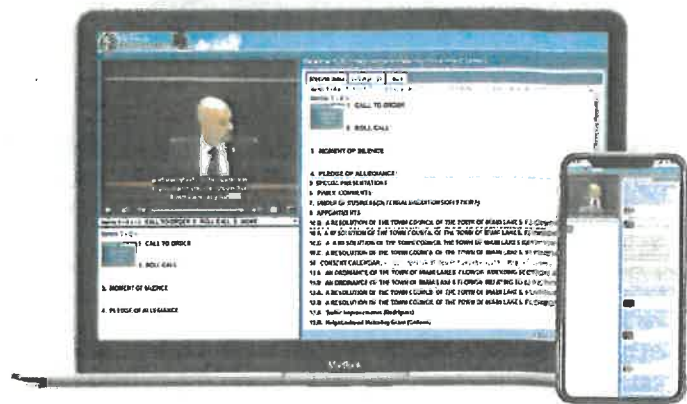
1. CALL TO ORDER

2. ROLL CALL

3. MOMENT OF SILENCE

4. PLEDGE OF ALLEGIANCE
5. SPECIAL PRESENTATION
6. PUBLIC COMMENTS
7. ORDER OF BUSINESS
8. APPOINTMENTS
9. A RESOLUTION OF THE TOWN COUNCIL OF THE TOWN OF MIAMI LAKES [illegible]
10. A RESOLUTION OF THE TOWN COUNCIL OF THE TOWN OF MIAMI LAKES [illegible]
11. A RESOLUTION OF THE TOWN COUNCIL OF THE TOWN OF MIAMI LAKES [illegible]
12. A RESOLUTION OF THE TOWN COUNCIL OF THE TOWN OF MIAMI LAKES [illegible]
13. CONSENT CALENDAR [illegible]
11.A AN ORDINANCE OF THE TOWN OF MIAMI LAKES, FLORIDA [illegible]
11.B AN ORDINANCE OF THE TOWN OF MIAMI LAKES, FLORIDA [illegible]
12.A A RESOLUTION OF THE TOWN COUNCIL OF THE TOWN OF MIAMI LAKES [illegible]
12.B A RESOLUTION OF THE TOWN COUNCIL OF THE TOWN OF MIAMI LAKES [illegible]
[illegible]
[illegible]

1. CALL TO ORDER

2. ROLL CALL

3. MOMENT OF SILENCE

4. PLEDGE OF ALLEGIANCE

MacBook